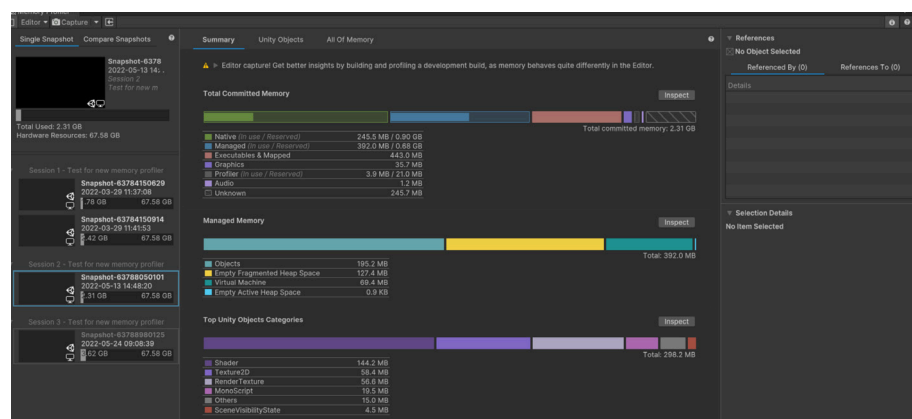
Memory Profiler

Editor ▾ Capture ▾

Single Snapshot | Compare Snapshots

Snapshot-6378
2022-05-13 14:..
Session 2
Test for new m

Total Used: 2.31 GB
Hardware Resources: 67.58 GB

Session 1 - Test for new memory profiler

Snapshot-63784150629
2022-03-29 11:37:08
.78 GB 67.58 GB

Snapshot-63784150914
2022-03-29 11:41:53
.42 GB 67.58 GB

Session 2 - Test for new memory profiler

Snapshot-63788050101
2022-05-13 14:48:20
.31 GB 67.58 GB

Session 3 - Test for new memory profiler

Snapshot-63788980125
2022-05-24 09:08:39
.62 GB 67.58 GB

Summary | Unity Objects | All Of Memory

▲ ▶ Editor capture! Get better insights by building and profiling a development build, as memory behaves quite differently in the Editor.

Total Committed Memory
Inspect

Total committed memory: 2.31 GB

| | |
|---|---|
| Native (In use / Reserved) | 245.5 MB / 0.90 GB |
| Managed (In use / Reserved) | 392.0 MB / 0.68 GB |
| Executables & Mapped | 443.0 MB |
| Graphics | 35.7 MB |
| Profiler (In use / Reserved) | 3.9 MB / 21.0 MB |
| Audio | 1.2 MB |
| Unknown | 245.7 MB |

Managed Memory
Inspect

Total: 392.0 MB

| | |
|---|---|
| Objects | 195.2 MB |
| Empty Fragmented Heap Space | 127.4 MB |
| Virtual Machine | 69.4 MB |
| Empty Active Heap Space | 0.9 KB |

Top Unity Objects Categories
Inspect

Total: 298.2 MB

| | |
|---|---|
| Shader | 144.2 MB |
| Texture2D | 58.4 MB |
| RenderTexture | 56.6 MB |
| MonoScript | 19.5 MB |
| Others | 15.0 MB |
| SceneVisibilityState | 4.5 MB |

▼ References
No Object Selected
Referenced By (0) | References To (0)
Details

▼ Selection Details
No Item Selected